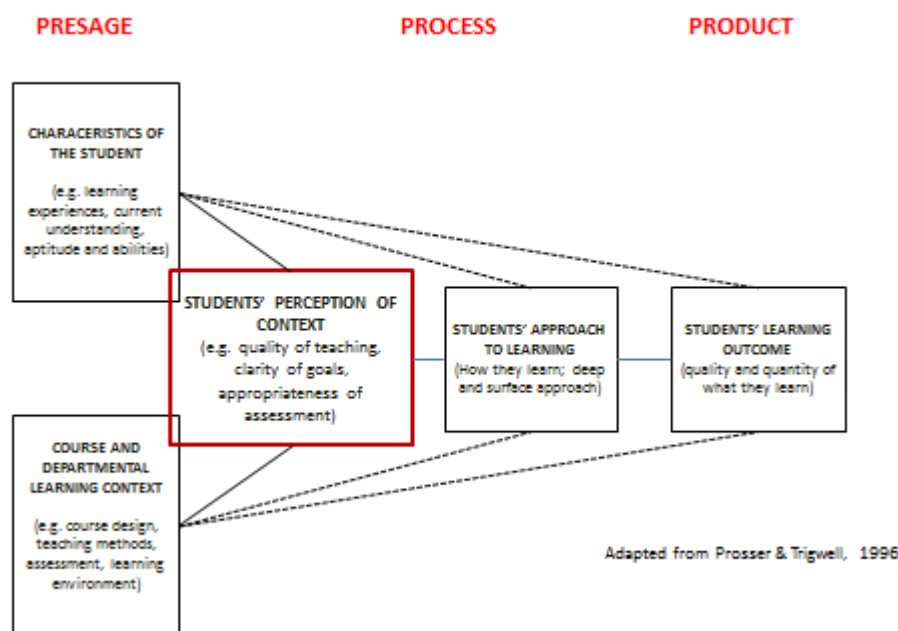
PRESAGE

PROCESS

PRODUCT

CHARACERISTICS OF THE STUDENT

(e.g. learning experiences, current understanding, aptitude and abilities)

STUDENTS' PERCEPTION OF CONTEXT
(e.g. quality of teaching, clarity of goals, appropriateness of assessment)

STUDENTS' APPROACH TO LEARNING
(How they learn; deep and surface approach)

STUDENTS' LEARNING OUTCOME
(quality and quantity of what they learn)

COURSE AND DEPARTMENTAL LEARNING CONTEXT

(e.g. course design, teaching methods, assessment, learning environment)

Adapted from Prosser & Trigwell, 1996